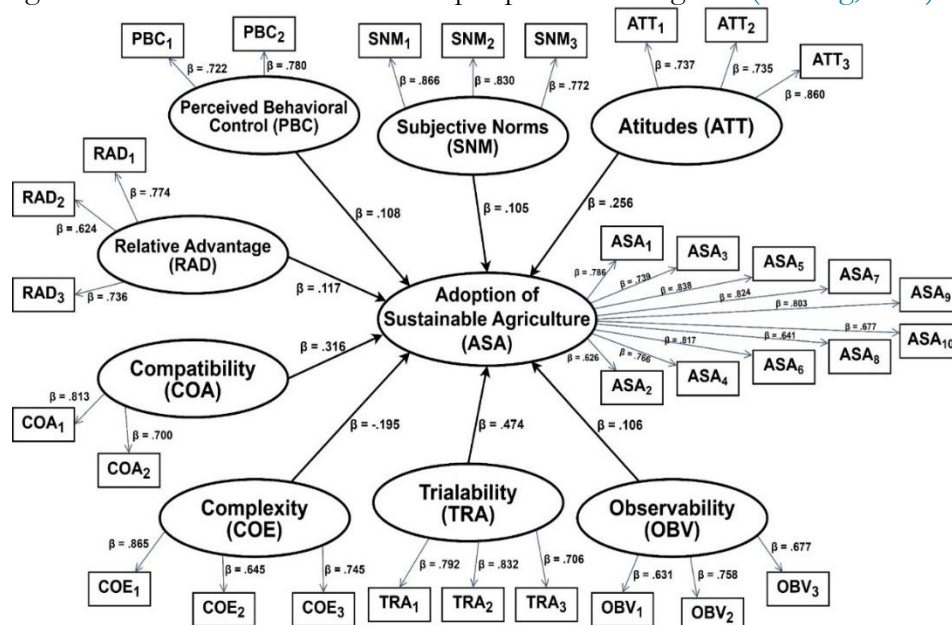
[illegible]

$PBC_1$ $PBC_2$ $SNM_1$ $SNM_2$ $SNM_3$ $ATT_1$ $ATT_2$ $ATT_3$

β = .722 β = .780 β = .866 β = .830 β = .772 β = .737 β = .735 β = .860

Perceived Behavioral Control (PBC)

Subjective Norms (SNM)

Atitudes (ATT)

$RAD_1$

β = .774

$RAD_2$

β = .624

Relative Advantage (RAD)

$RAD_3$ β = .736

β = .108 β = .105 β = .256

β = .117

Adoption of Sustainable Agriculture (ASA)

$ASA_1$ $ASA_3$ $ASA_5$ $ASA_7$ $ASA_9$ $ASA_{10}$ $ASA_8$ $ASA_6$ $ASA_4$ $ASA_2$

β = .786 β = .739 β = .838 β = .824 β = .803 β = .677 β = .641 β = .817 β = .766 β = .626

Compatibility (COA)

β = .316

β = .813

$COA_1$

β = .700

$COA_2$

β = -.195 β = .474 β = .106

Complexity (COE)

Trialability (TRA)

Observability (OBV)

β = .865 β = .645 β = .745 β = .792 β = .832 β = .706 β = .631 β = .758 β = .677

$COE_1$ $COE_2$ $COE_3$ $TRA_1$ $TRA_2$ $TRA_3$ $OBV_1$ $OBV_2$ $OBV_3$